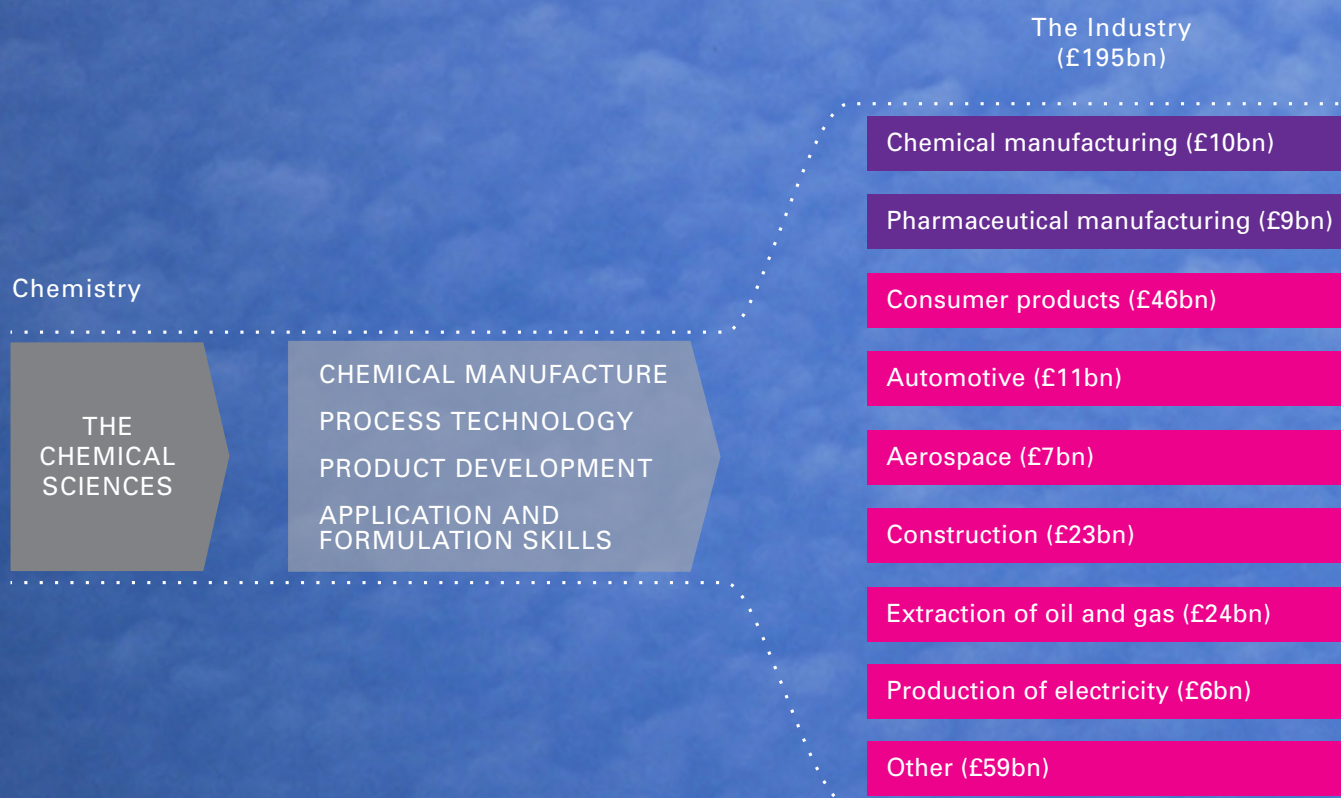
The Industry
(£195bn)

Chemistry

THE CHEMICAL SCIENCES

CHEMICAL MANUFACTURE
PROCESS TECHNOLOGY
PRODUCT DEVELOPMENT
APPLICATION AND FORMULATION SKILLS

Chemical manufacturing (£10bn)
Pharmaceutical manufacturing (£9bn)
Consumer products (£46bn)
Automotive (£11bn)
Aerospace (£7bn)
Construction (£23bn)
Extraction of oil and gas (£24bn)
Production of electricity (£6bn)
Other (£59bn)